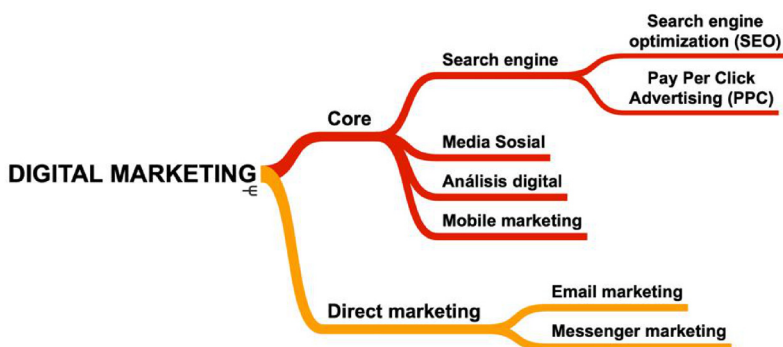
DIGITAL MARKETING

Core

Search engine

Search engine optimization (SEO)

Pay Per Click Advertising (PPC)

Media Sosial

Análisis digital

Mobile marketing

Direct marketing

Email marketing

Messenger marketing